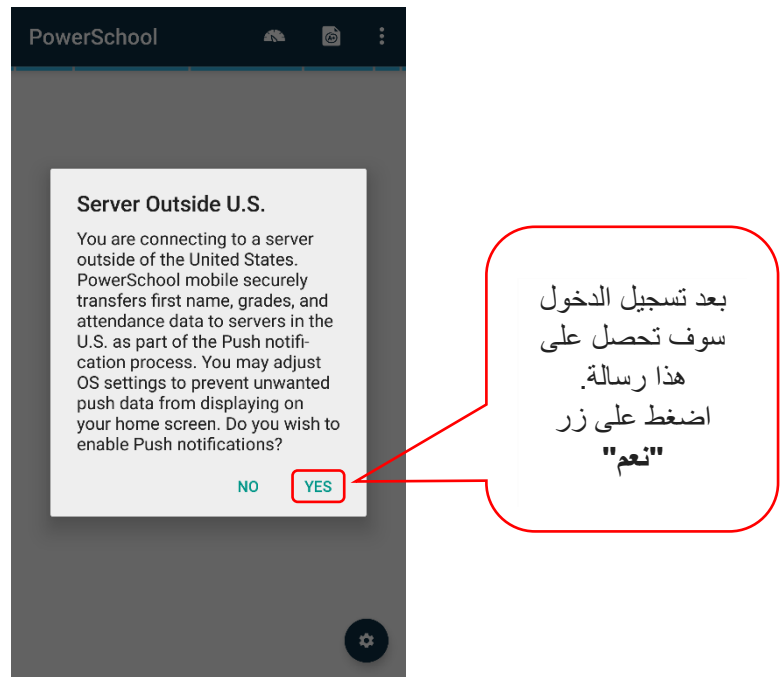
PowerSchool

Server Outside U.S.

You are connecting to a server outside of the United States. PowerSchool mobile securely transfers first name, grades, and attendance data to servers in the U.S. as part of the Push notification process. You may adjust OS settings to prevent unwanted push data from displaying on your home screen. Do you wish to enable Push notifications?

NO YES

بعد تسجيل الدخول سوف تحصل على هذا رسالة.
اضغط على زر "نعم"